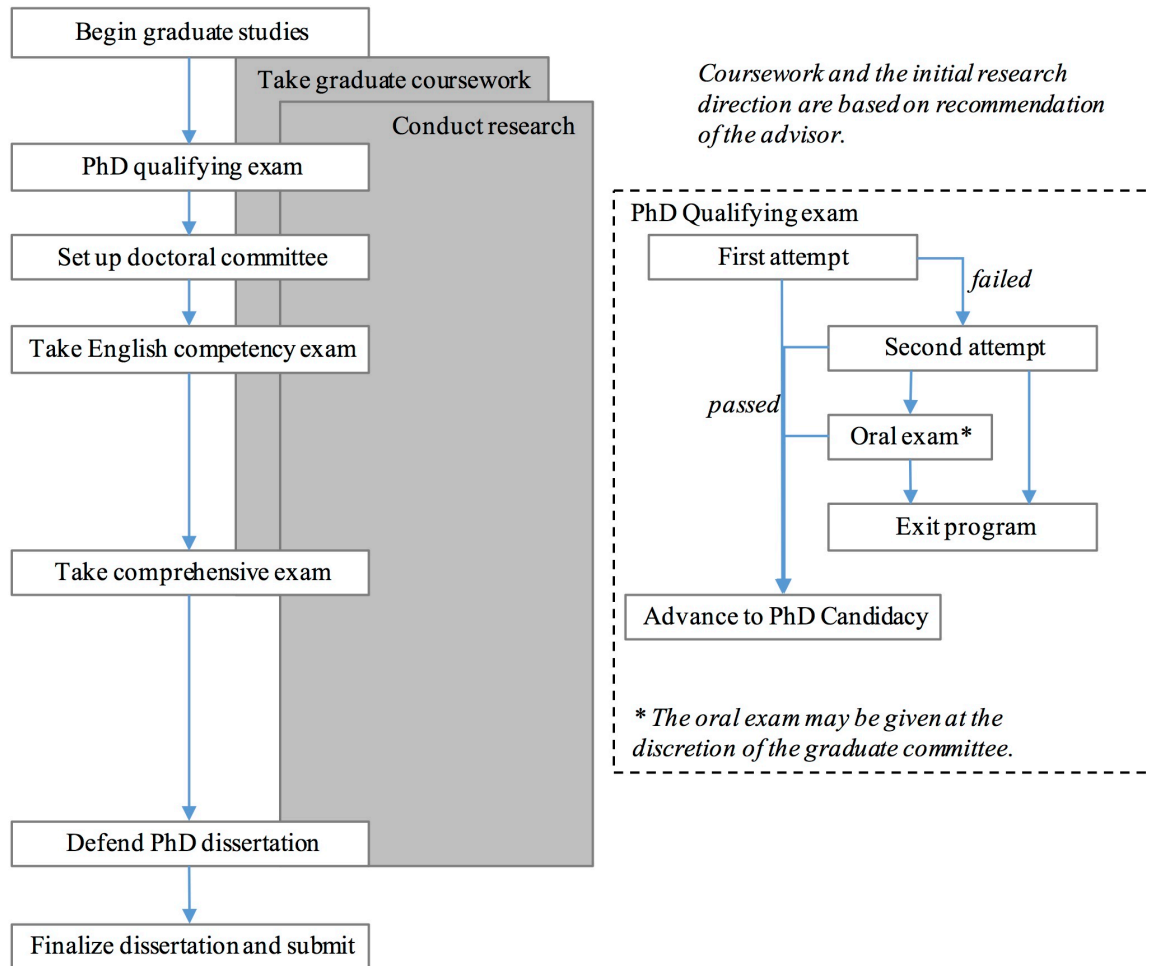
Begin graduate studies

Take graduate coursework

Conduct research

PhD qualifying exam

Set up doctoral committee

Take English competency exam

Take comprehensive exam

Defend PhD dissertation

Finalize dissertation and submit

*Coursework and the initial research direction are based on recommendation of the advisor.*

PhD Qualifying exam

First attempt

failed

Second attempt

passed

Oral exam*

Exit program

Advance to PhD Candidacy

* The oral exam may be given at the discretion of the graduate committee.